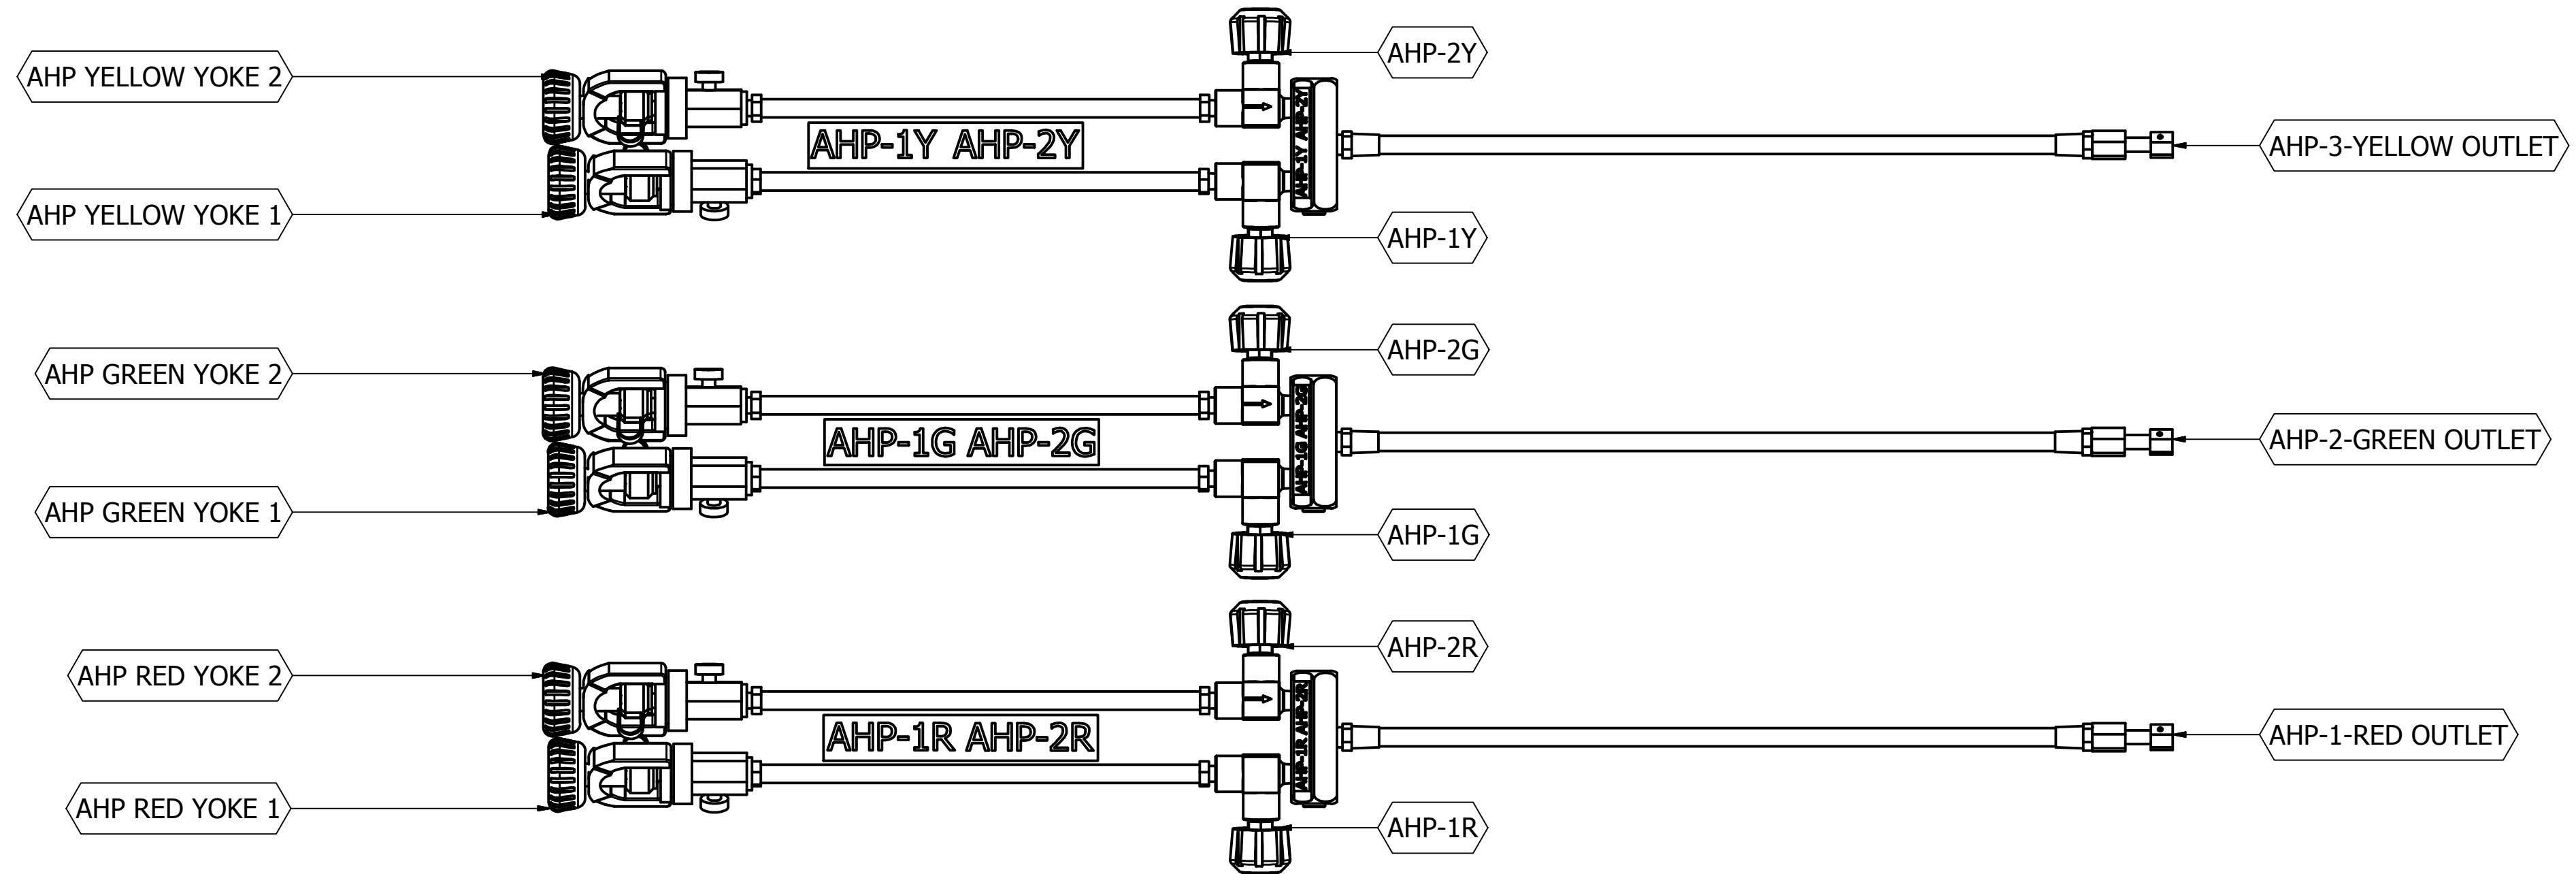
AHP YELLOW YOKE 2

AHP-2Y

AHP-1Y AHP-2Y

AHP-1Y AHP-2Y

AHP-3-YELLOW OUTLET

AHP YELLOW YOKE 1

AHP-1Y

AHP GREEN YOKE 2

AHP-2G

AHP-1G AHP-2G

AHP-1G AHP-2G

AHP-2-GREEN OUTLET

AHP GREEN YOKE 1

AHP-1G

AHP RED YOKE 2

AHP-2R

AHP-1R AHP-2R

AHP-1R AHP-2R

AHP-1-RED OUTLET

AHP RED YOKE 1

AHP-1R